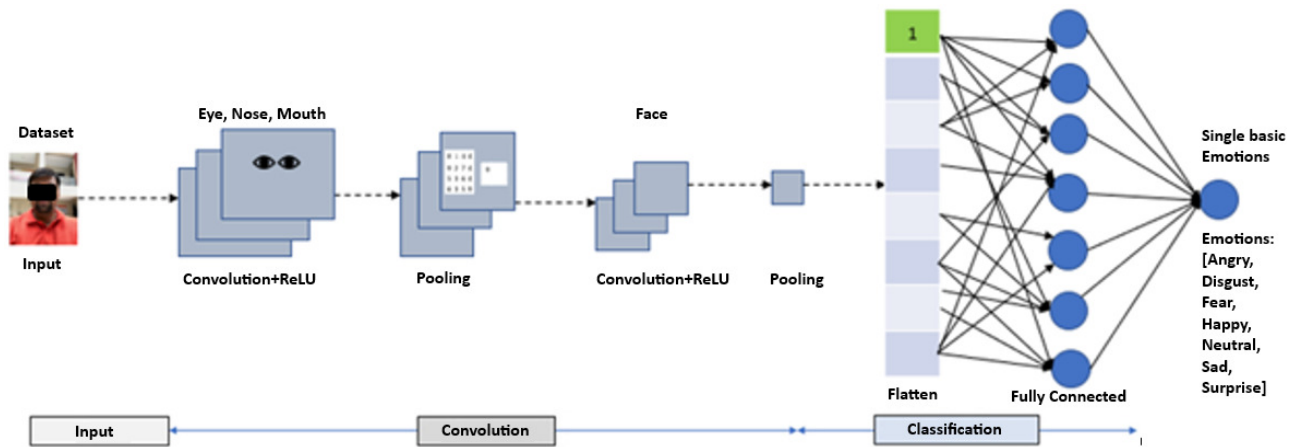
Dataset

Input

Eye, Nose, Mouth

Convolution+ReLU

Pooling

Face

Convolution+ReLU

Pooling

1

Flatten

Fully Connected

Single basic Emotions

Emotions: [Angry, Disgust, Fear, Happy, Neutral, Sad, Surprise]

Input

Convolution

Classification